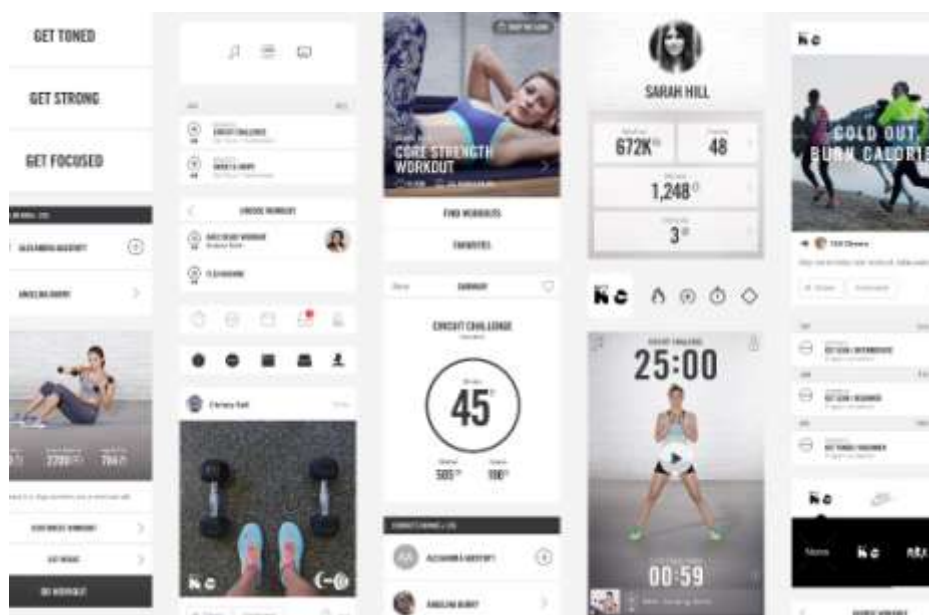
GET TONED

GET STRONG

GET FOCUSED

ALEXANDRA WAGSTAFF

ANGELINA BURNY

CIRCUIT CHALLENGE

CHOOSE WORKOUT

Christy Kell

CORE STRENGTH WORKOUT

FIND WORKOUTS

FAVORITES

SUMMARY

CIRCUIT CHALLENGE

45

ALEXANDRA WAGSTAFF

ANGELINA BURNY

SARAH HILL

672K

48

1,248

3

25:00

00:59

COLD OUT, BURN CALORI